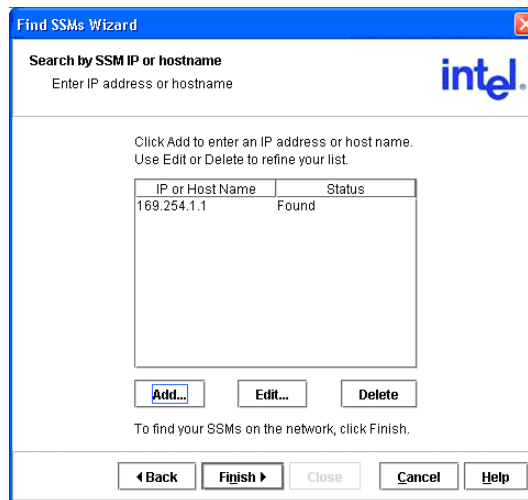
Find SSMs Wizard

Search by SSM IP or hostname
Enter IP address or hostname

intel.

Click Add to enter an IP address or host name.
Use Edit or Delete to refine your list.

| IP or Host Name | Status |
|---|---|
| 169.254.1.1 | Found |

Add... Edit... Delete

To find your SSMs on the network, click Finish.

◂Back Finish ▸ Close Cancel Help